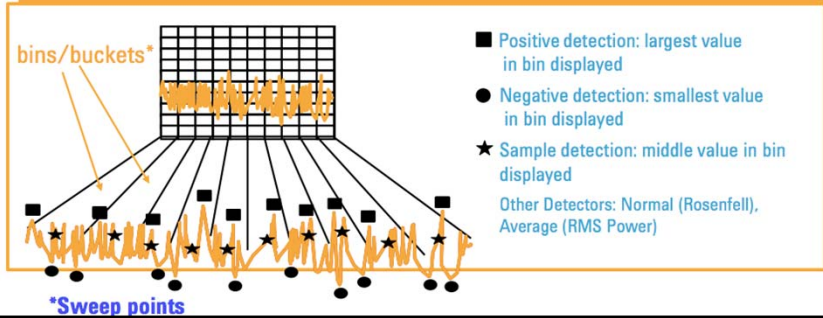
bins/buckets*

■ Positive detection: largest value in bin displayed

● Negative detection: smallest value in bin displayed

★ Sample detection: middle value in bin displayed

Other Detectors: Normal (Rosenfell), Average (RMS Power)

*Sweep points